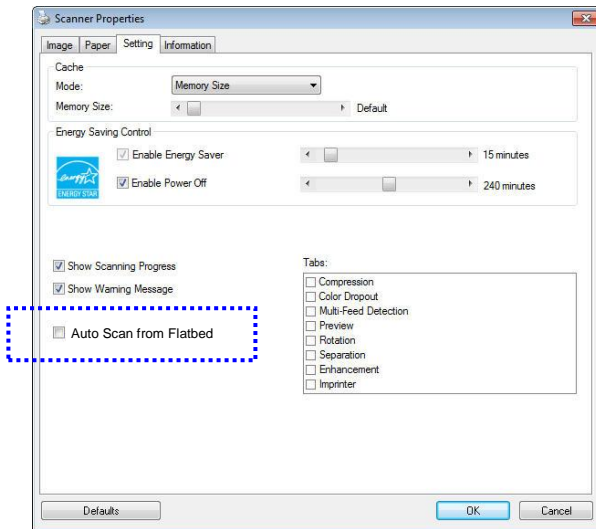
Scanner Properties

Image | Paper | Setting | Information

Cache

Mode: Memory Size

Memory Size: Default

Energy Saving Control

Enable Energy Saver 15 minutes

Enable Power Off 240 minutes

energy ENERGY STAR

Show Scanning Progress

Show Warning Message

Auto Scan from Flatbed

Tabs:

Compression

Color Dropout

Multi-Feed Detection

Preview

Rotation

Separation

Enhancement

Imprinter

Defaults

OK

Cancel